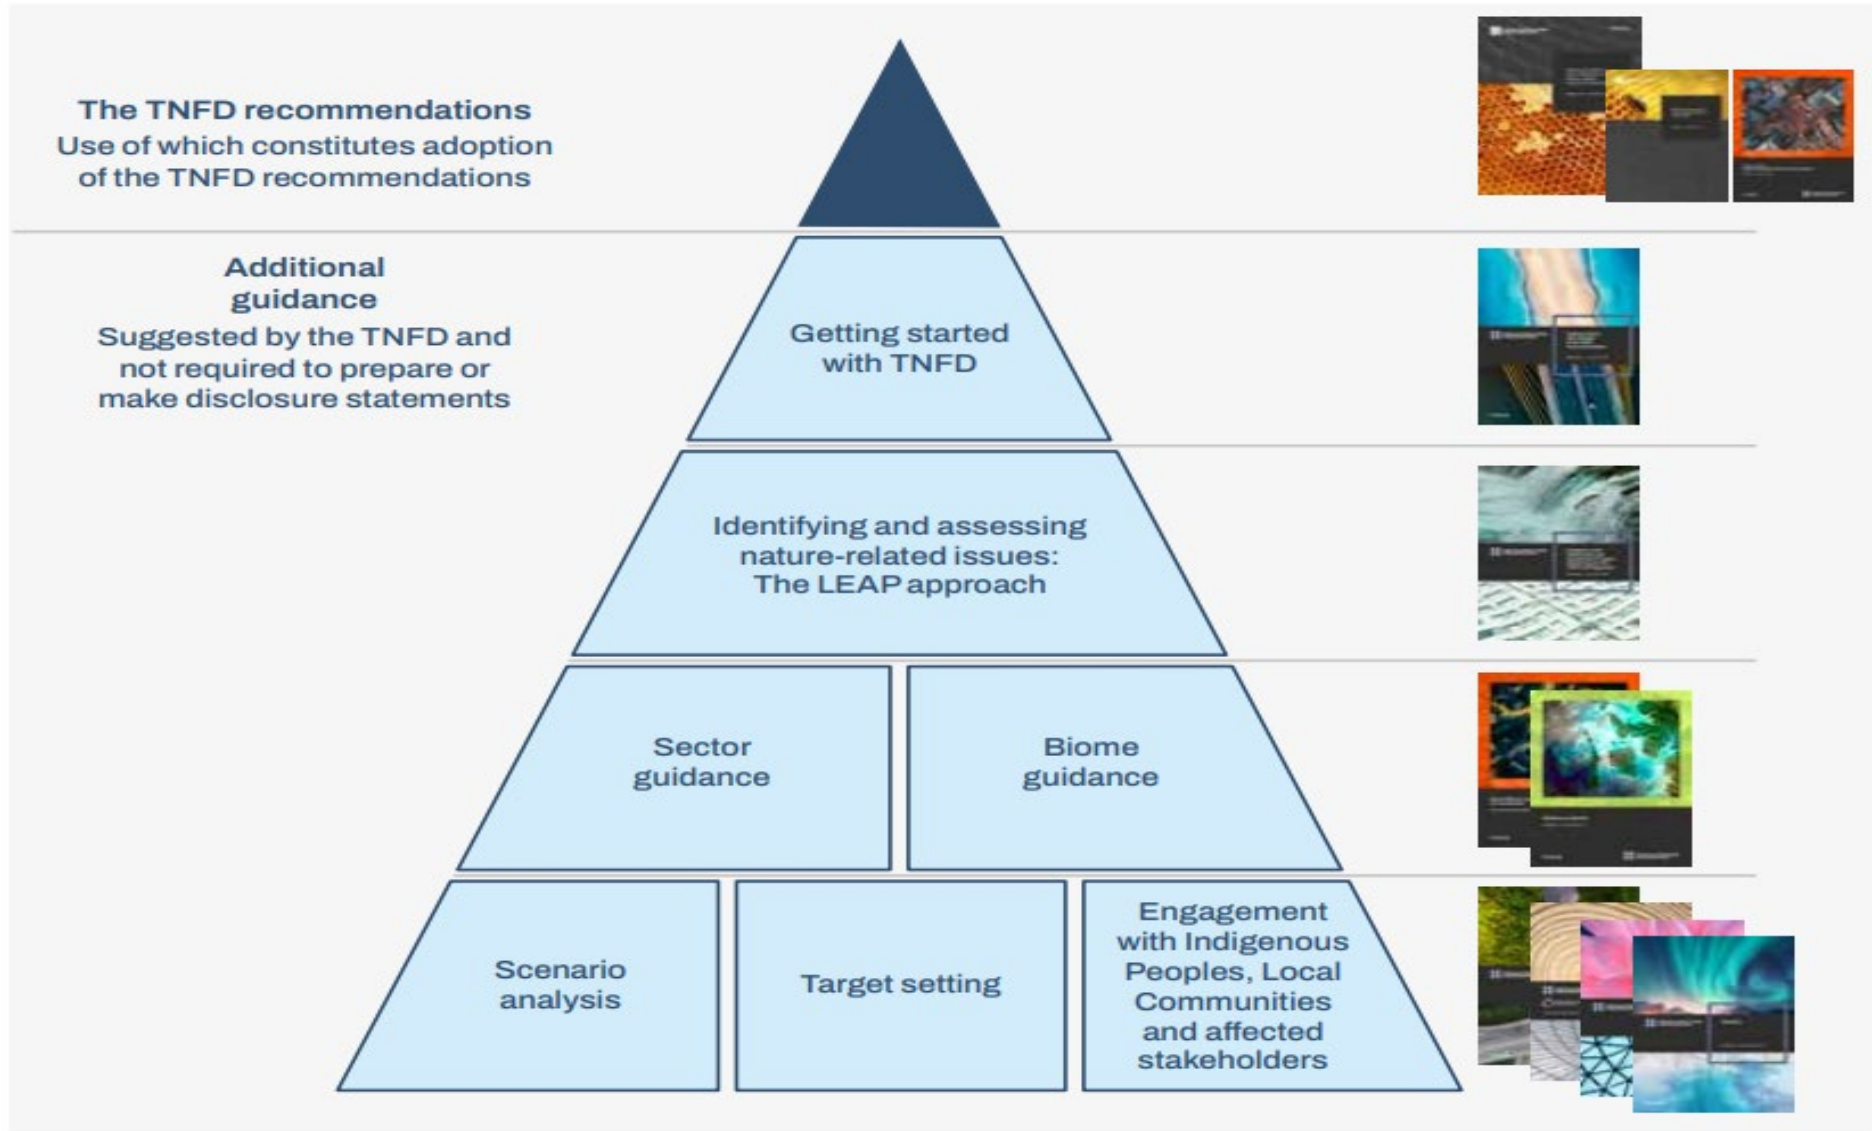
The TNFD recommendations
Use of which constitutes adoption of the TNFD recommendations

Additional guidance
Suggested by the TNFD and not required to prepare or make disclosure statements

Getting started with TNFD

Identifying and assessing nature-related issues: The LEAP approach

Sector guidance

Biome guidance

Scenario analysis

Target setting

Engagement with Indigenous Peoples, Local Communities and affected stakeholders